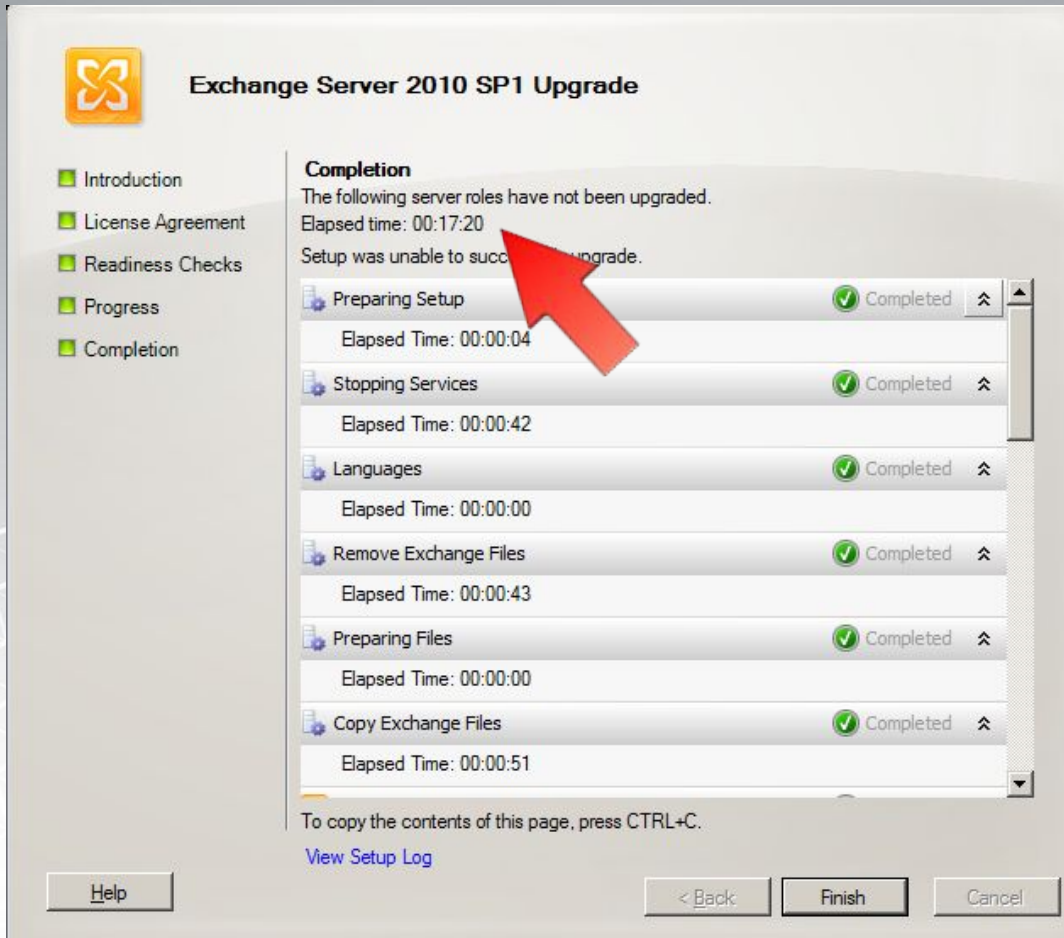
Exchange Server 2010 SP1 Upgrade

Introduction
License Agreement
Readiness Checks
Progress
Completion

Completion
The following server roles have not been upgraded.
Elapsed time: 00:17:20
Setup was unable to succ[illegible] upgrade.

Preparing Setup Completed
Elapsed Time: 00:00:04

Stopping Services Completed
Elapsed Time: 00:00:42

Languages Completed
Elapsed Time: 00:00:00

Remove Exchange Files Completed
Elapsed Time: 00:00:43

Preparing Files Completed
Elapsed Time: 00:00:00

Copy Exchange Files Completed
Elapsed Time: 00:00:51

To copy the contents of this page, press CTRL+C.
View Setup Log

Help
< Back
Finish
Cancel